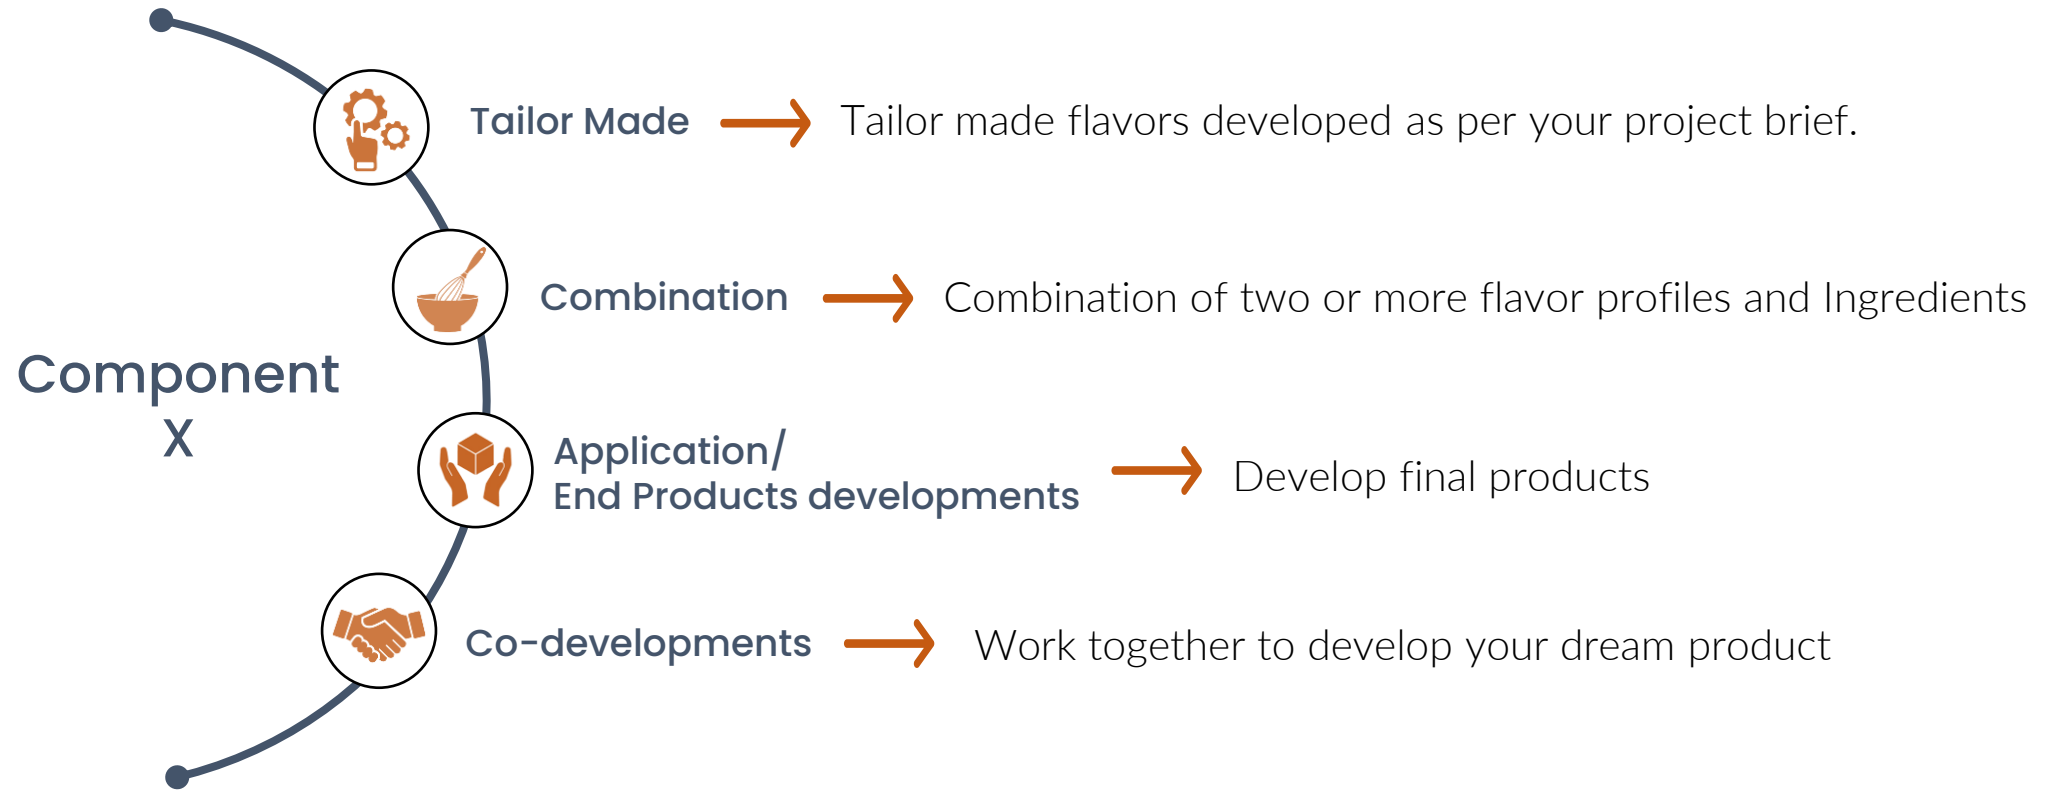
Component X

Tailor Made → Tailor made flavors developed as per your project brief.

Combination → Combination of two or more flavor profiles and Ingredients

Application/
End Products developments → Develop final products

Co-developments → Work together to develop your dream product